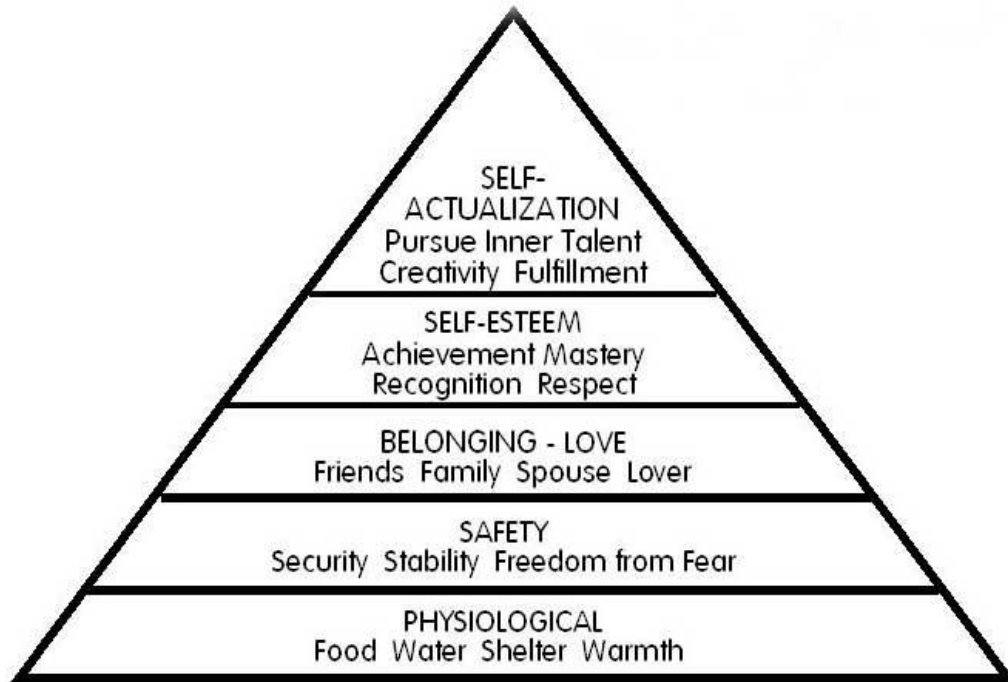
SELF-
ACTUALIZATION
Pursue Inner Talent
Creativity Fulfillment

SELF-ESTEEM
Achievement Mastery
Recognition Respect

BELONGING - LOVE
Friends Family Spouse Lover

SAFETY
Security Stability Freedom from Fear

PHYSIOLOGICAL
Food Water Shelter Warmth